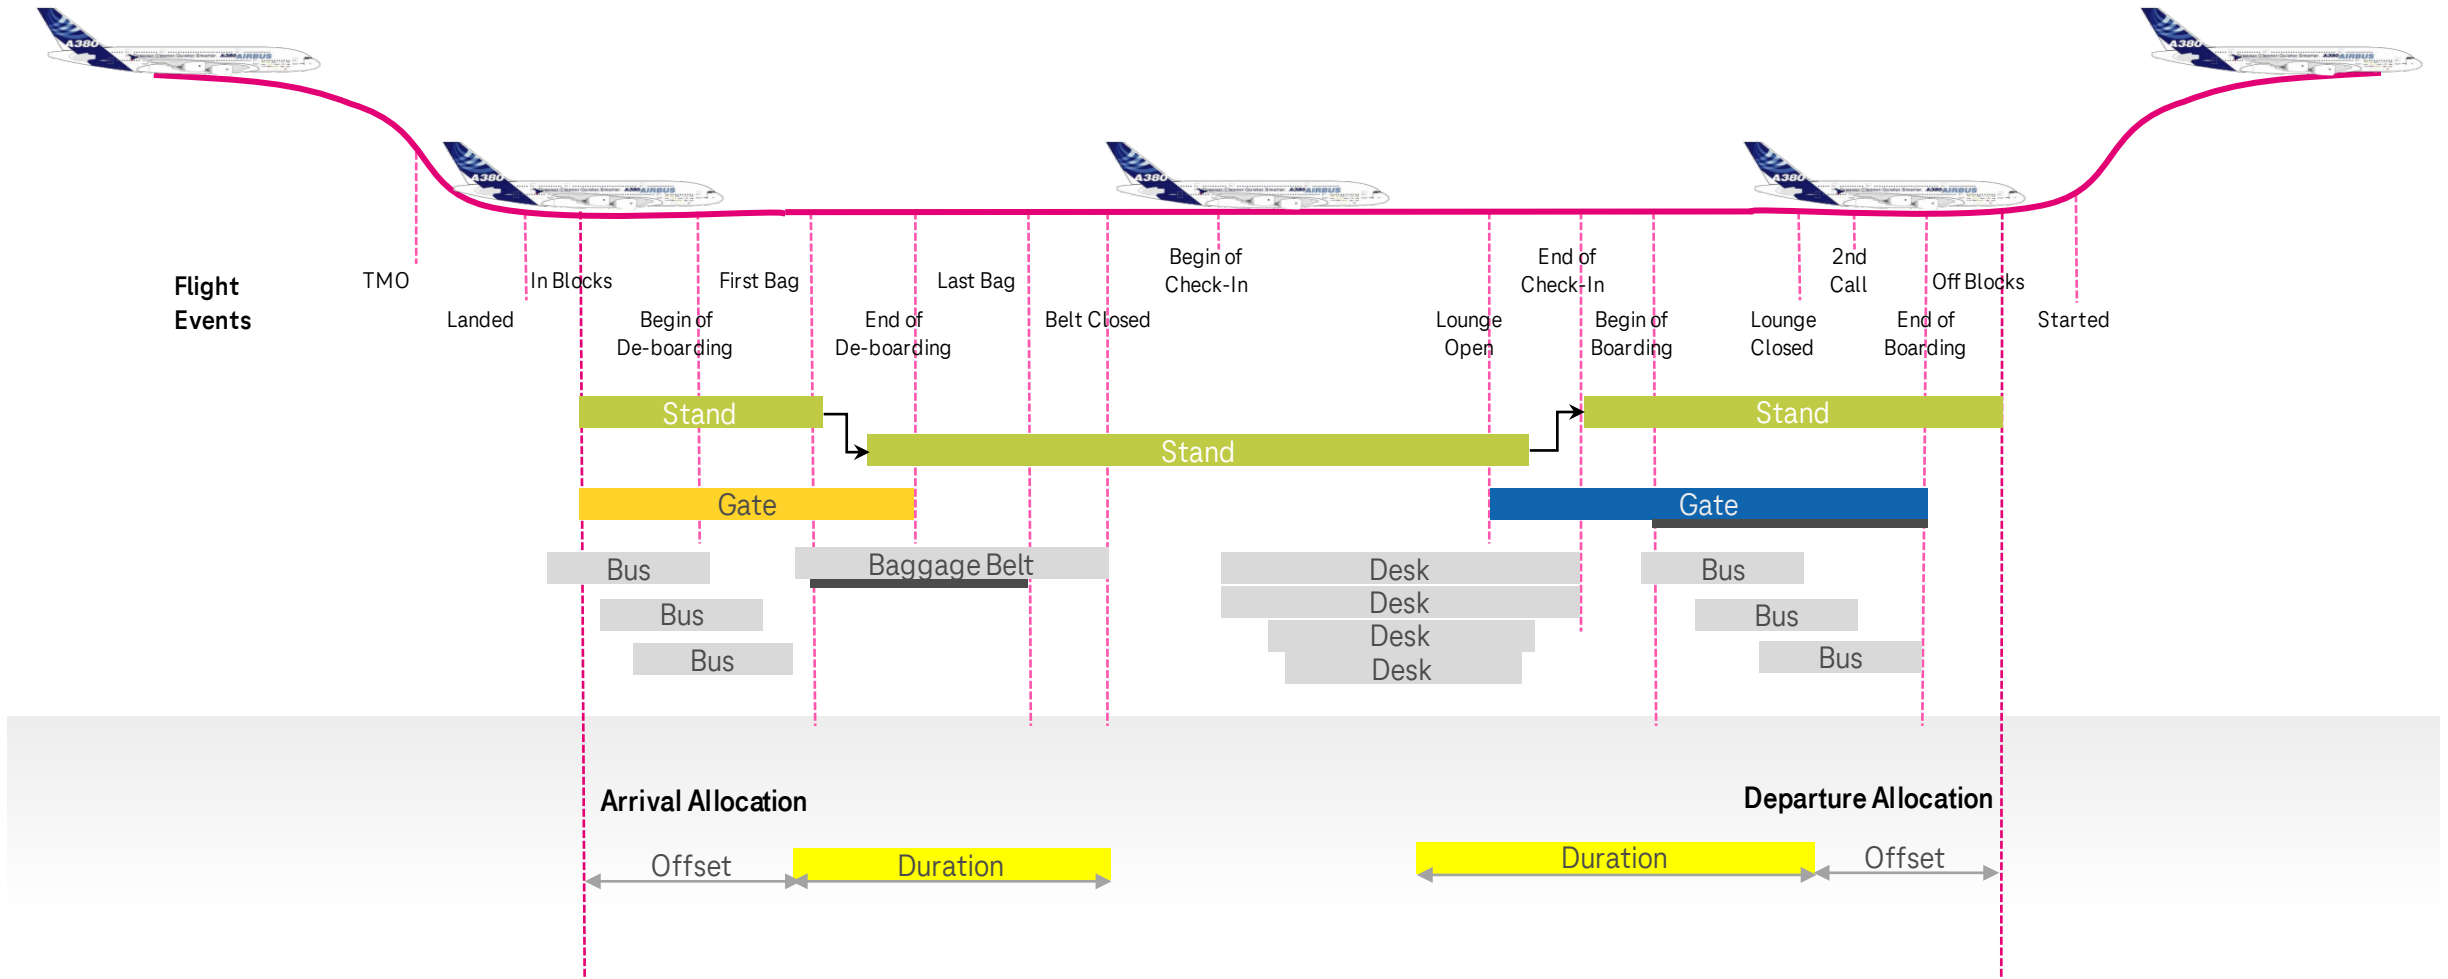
Flight Events

TMO

Landed

In Blocks

Begin of De-boarding

First Bag

End of De-boarding

Last Bag

Belt Closed

Begin of Check-In

Lounge Open

End of Check-In

Begin of Boarding

Lounge Closed

2nd Call

End of Boarding

Off Blocks

Started

Stand

Stand

Stand

Gate

Gate

Bus

Bus

Bus

Baggage Belt

Desk

Desk

Desk

Desk

Bus

Bus

Bus

Arrival Allocation

Offset

Duration

Departure Allocation

Duration

Offset